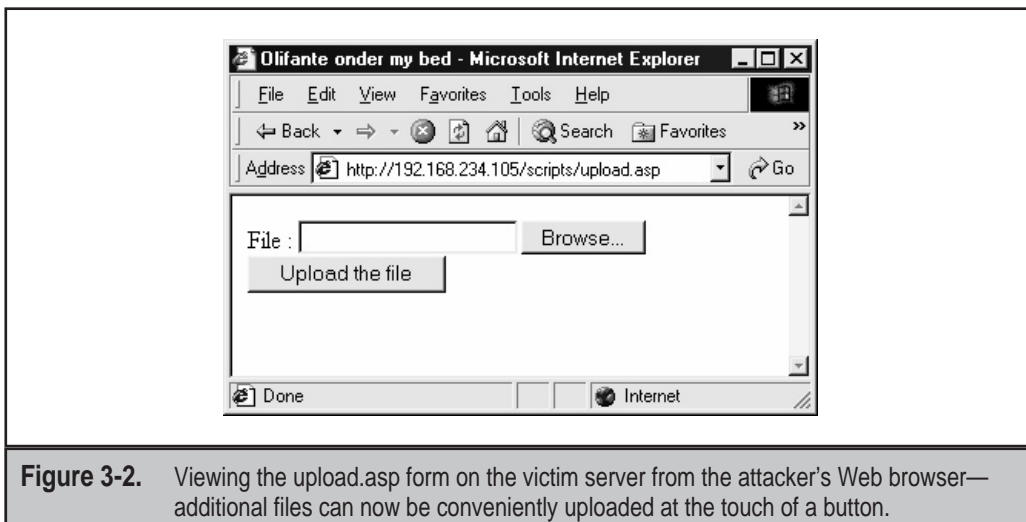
Olifante onder my bed - Microsoft Internet Explorer

File Edit View Favorites Tools Help

Back Search Favorites

Address http://192.168.234.105/scripts/upload.asp Go

File : Browse...

Upload the file

Done Internet

**Figure 3-2.** Viewing the upload.asp form on the victim server from the attacker's Web browser—additional files can now be conveniently uploaded at the touch of a button.